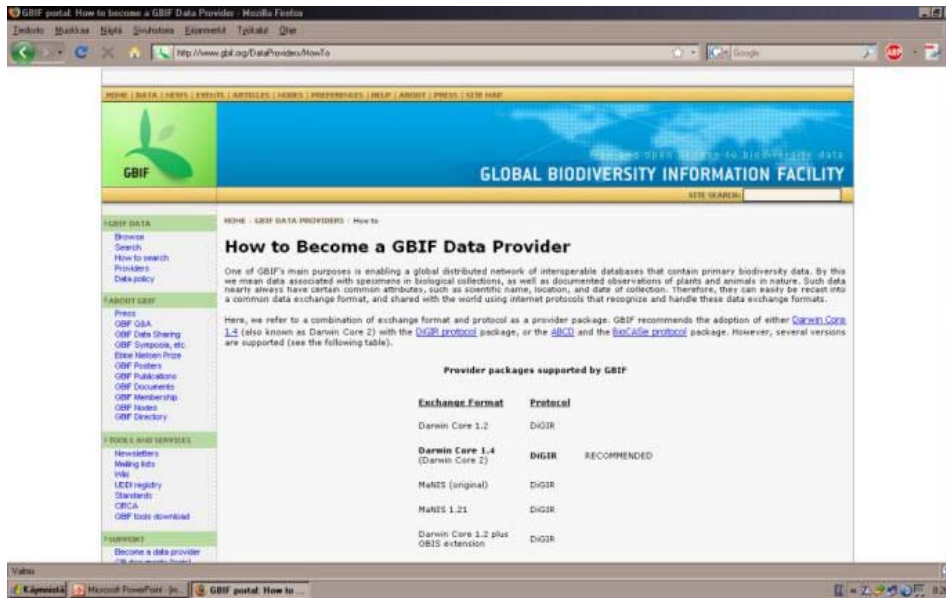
GBIF portal: How to become a GBIF Data Provider - Mozilla Firefox

Tiedosto Muokkaa Näytä Sivuhistoria Kirjanmerkit Työkalut Ohje

http://www.gbif.org/DataProviders/HowTo

HOME | DATA | NEWS | EVENTS | ARTICLES | NODES | PREFERENCES | HELP | ABOUT | PRESS | SITE MAP

GBIF

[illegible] open access to biodiversity data

GLOBAL BIODIVERSITY INFORMATION FACILITY

SITE SEARCH:

GBIF DATA
Browse
Search
How to search
Providers
Data policy

ABOUT GBIF
Press
GBIF Q&A
GBIF Data Sharing
GBIF Symposia, etc.
Ebbe Nielsen Prize
GBIF Posters
GBIF Publications
GBIF Documents
GBIF Membership
GBIF Nodes
GBIF Directory

TOOLS AND SERVICES
Newsletters
Mailing lists
Wiki
UDDI registry
Standards
CIRCA
GBIF tools download

SUPPORT
Become a data provider
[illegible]

HOME : GBIF DATA PROVIDERS : How to

How to Become a GBIF Data Provider

One of GBIF's main purposes is enabling a global distributed network of interoperable databases that contain primary biodiversity data. By this we mean data associated with specimens in biological collections, as well as documented observations of plants and animals in nature. Such data nearly always have certain common attributes, such as scientific name, location, and date of collection. Therefore, they can easily be recast into a common data exchange format, and shared with the world using internet protocols that recognize and handle these data exchange formats.

Here, we refer to a combination of exchange format and protocol as a provider package. GBIF recommends the adoption of either Darwin Core 1.4 (also known as Darwin Core 2) with the DiGIR protocol package, or the ABCD and the BioCASe protocol package. However, several versions are supported (see the following table).

Provider packages supported by GBIF

| Exchange Format | Protocol | |
|---|---|---|
| Darwin Core 1.2 | DiGIR | |
| Darwin Core 1.4 (Darwin Core 2) | DiGIR | RECOMMENDED |
| MaNIS (original) | DiGIR | |
| MaNIS 1.21 | DiGIR | |
| Darwin Core 1.2 plus OBIS extension | DiGIR | |

Valmis

Käynnistä | Microsoft PowerPoint - [n... | GBIF portal: How to ...